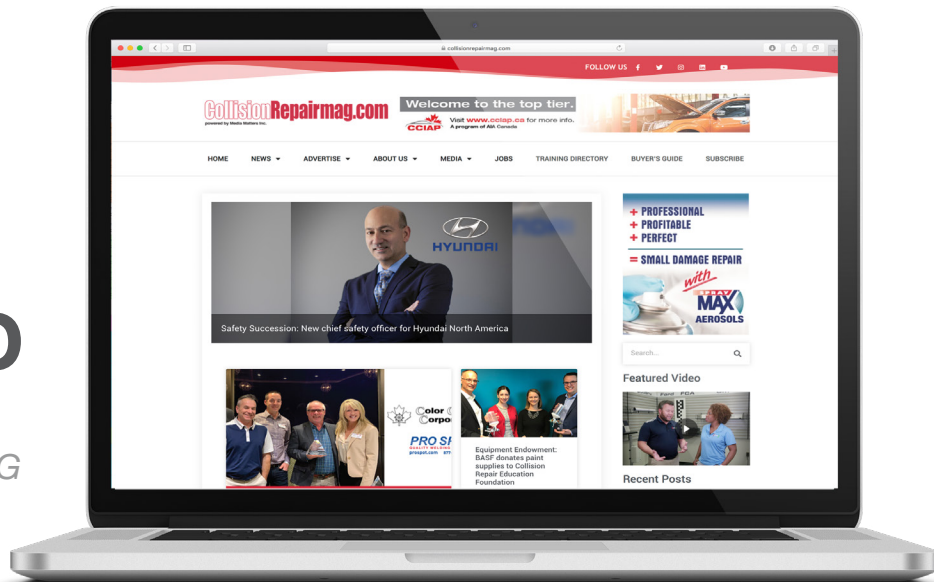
collisionrepairmag.com

FOLLOW US

CollisionRepairmag.com
powered by Media Matters Inc.

Welcome to the top tier.
Visit www.cciap.ca for more info.
CCIAP
A program of AIA Canada

HOME NEWS ADVERTISE ABOUT US MEDIA JOBS TRAINING DIRECTORY BUYER'S GUIDE SUBSCRIBE

HYUNDAI

Safety Succession: New chief safety officer for Hyundai North America

+ PROFESSIONAL
+ PROFITABLE
+ PERFECT
= SMALL DAMAGE REPAIR
with
MAX
AEROSOLS

Search...

Featured Video

Recent Posts

Color Corpo
PRO SP
prospot.com

Equipment Endowment: BASF donates paint supplies to Collision Repair Education Foundation

D

G